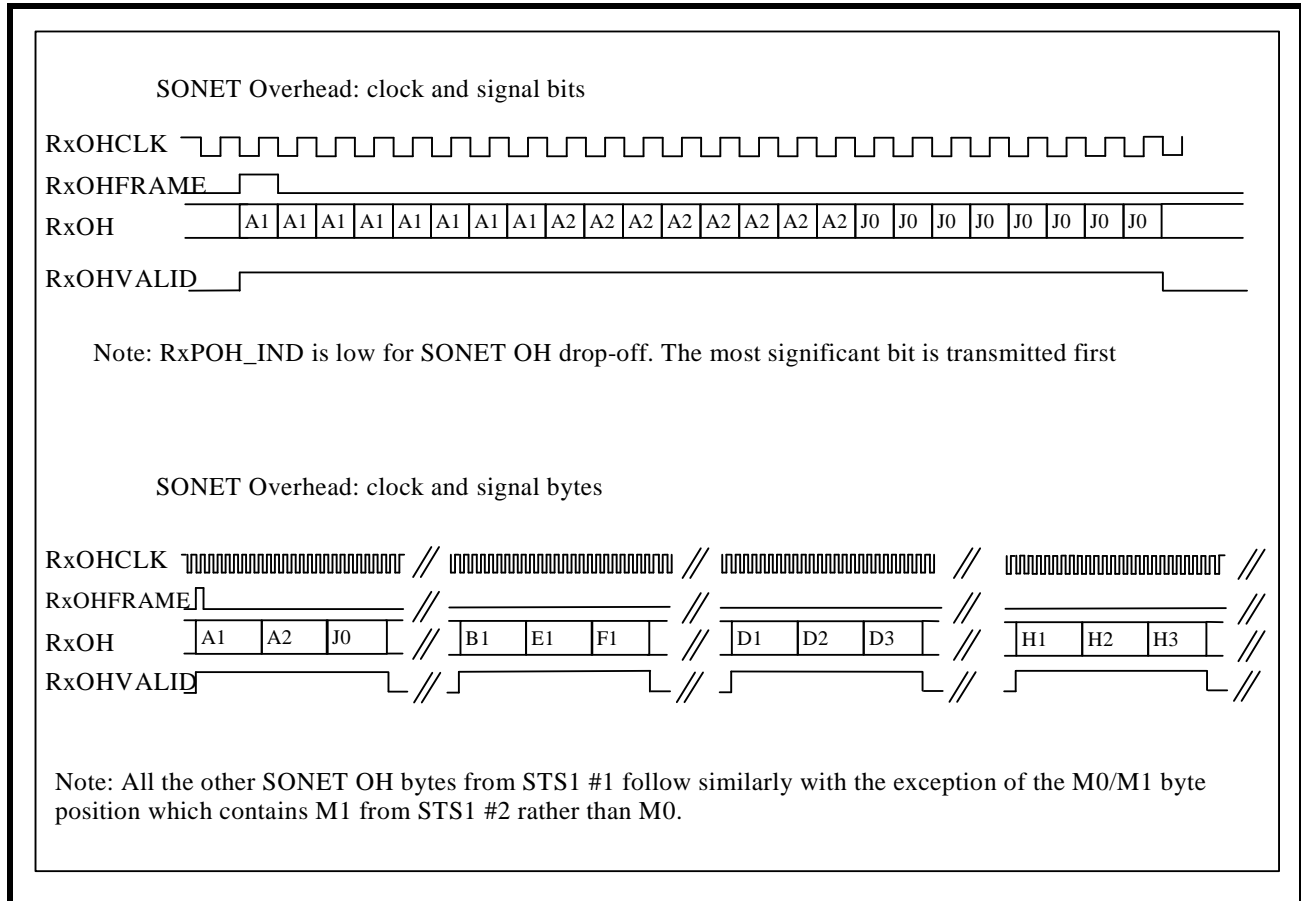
SONET Overhead: clock and signal bits

RxOHCLK

RxOHFRAME

RxOH A1 A1 A1 A1 A1 A1 A1 A1 A2 A2 A2 A2 A2 A2 A2 A2 J0 J0 J0 J0 J0 J0 J0 J0

RxOHVALID

Note: RxPOH_IND is low for SONET OH drop-off. The most significant bit is transmitted first

SONET Overhead: clock and signal bytes

RxOHCLK

RxOHFRAME

RxOH A1 A2 J0 B1 E1 F1 D1 D2 D3 H1 H2 H3

RxOHVALID

Note: All the other SONET OH bytes from STS1 #1 follow similarly with the exception of the M0/M1 byte position which contains M1 from STS1 #2 rather than M0.